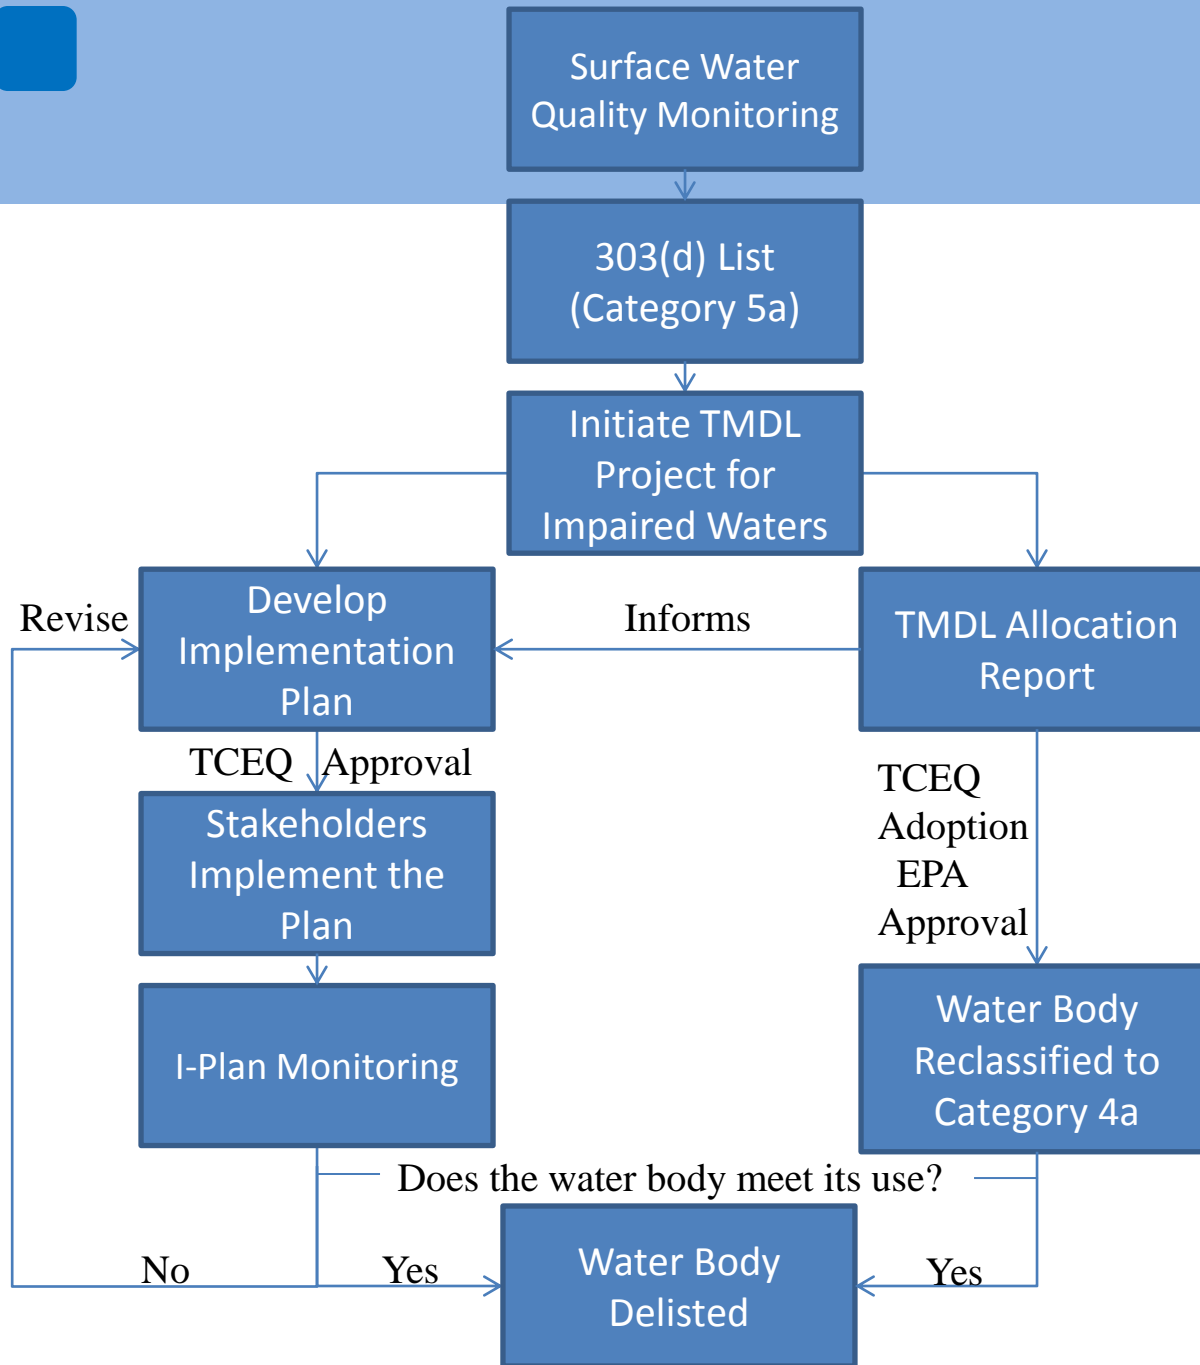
Surface Water Quality Monitoring

303(d) List (Category 5a)

Initiate TMDL Project for Impaired Waters

Revise

Develop Implementation Plan

Informs

TMDL Allocation Report

TCEQ Approval

Stakeholders Implement the Plan

TCEQ Adoption EPA Approval

I-Plan Monitoring

Water Body Reclassified to Category 4a

Does the water body meet its use?

No

Yes

Water Body Delisted

Yes